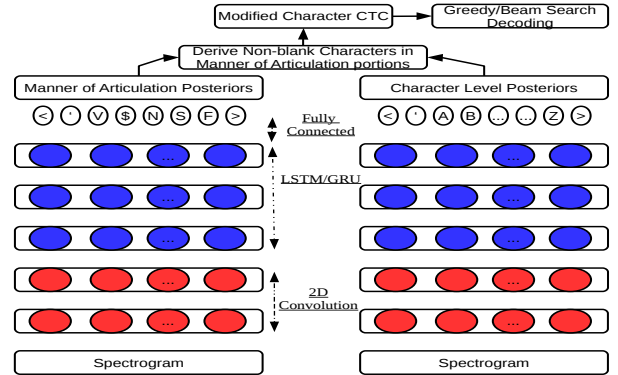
Modified Character CTC

Greedy/Beam Search Decoding

Derive Non-blank Characters in Manner of Articulation portions

Manner of Articulation Posteriors

Character Level Posteriors

< ' V $ N S F >

Fully Connected

< ' A B ... ... Z >

...

...

LSTM/GRU

...

...

...

...

...

...

2D Convolution

...

...

...

...

Spectrogram

Spectrogram